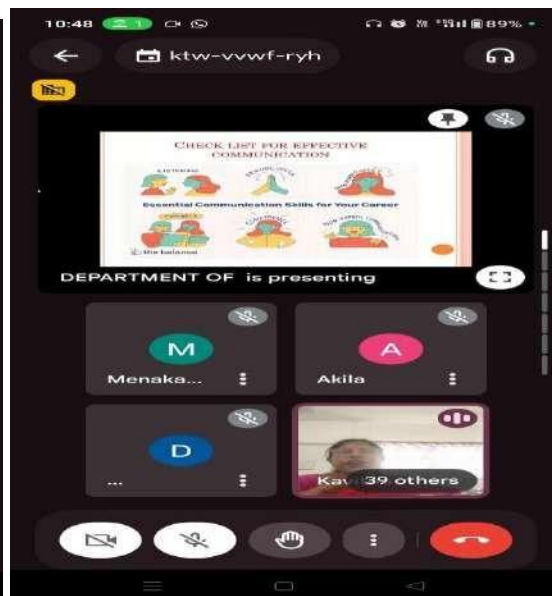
10:48 21 89%

ktw-vvwf-ryh

CHECK LIST FOR EFFECTIVE COMMUNICATION

Essential Communication Skills for Your Career

the balance

DEPARTMENT OF is presenting

M
Menaka...

A
Akila

D
...

Kav 39 others